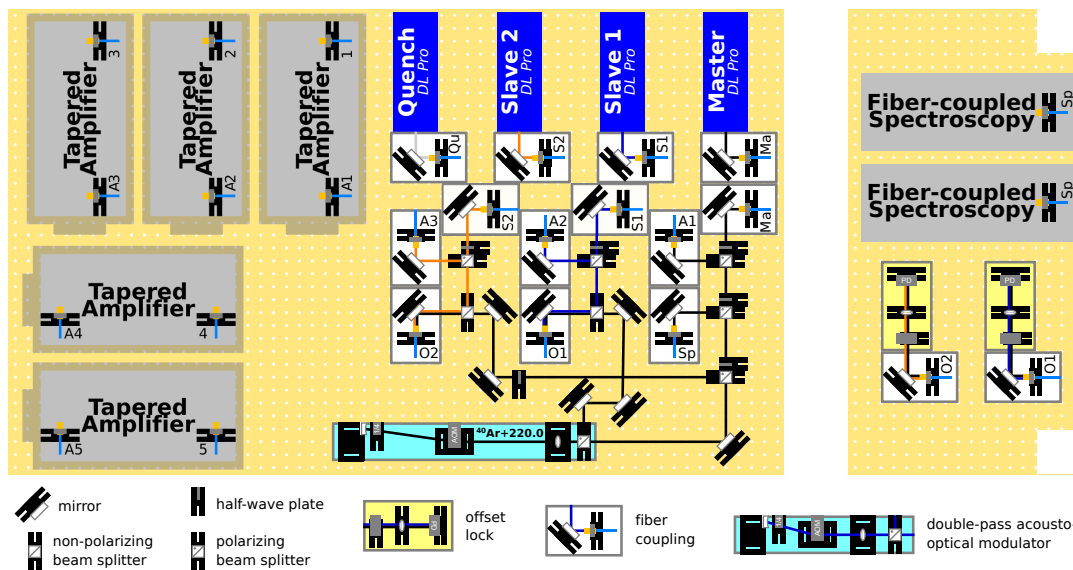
3
Tapered Amplifier
A3
2
Tapered Amplifier
A2
1
Tapered Amplifier
A1
Quench DL Pro
Slave 2 DL Pro
Slave 1 DL Pro
Master DL Pro
Qu
S2
S1
Ma
S2
S1
Ma
A3
A2
A1
Fiber-coupled Spectroscopy
Sp
Fiber-coupled Spectroscopy
Sp
PD
PD
Tapered Amplifier
A4
4
O2
O1
Sp
O2
O1
Tapered Amplifier
A5
5
AOM
$^{40}$Ar+220.0
mirror
half-wave plate
non-polarizing beam splitter
polarizing beam splitter
offset lock
fiber coupling
AOM
double-pass acousto optical modulator